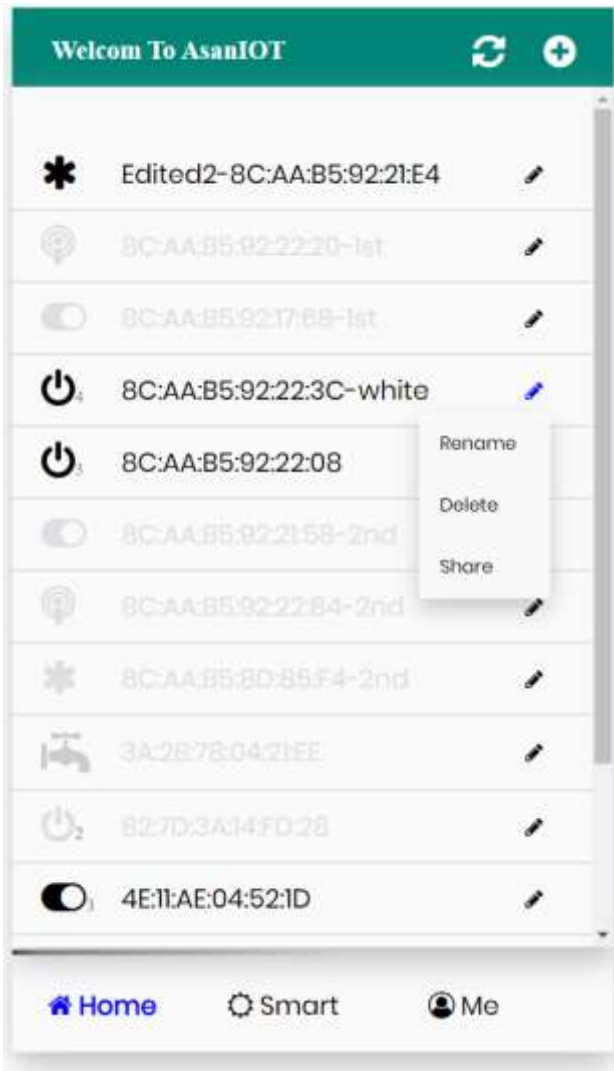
Welcom To AsanIOT

Edited2-8C:AA:B5:92:21:E4

8C:AA:B5:92:22:20-1st

8C:AA:B5:92:17:68-1st

4 8C:AA:B5:92:22:3C-white

Rename

3 8C:AA:B5:92:22:08

Delete

8C:AA:B5:92:21:58-2nd

Share

8C:AA:B5:92:22:84-2nd

8C:AA:B5:8D:B5:F4-2nd

3A:2B:78:04:21:EE

2 82:7D:3A:14:FD:28

1 4E:11:AE:04:52:1D

Home

Smart

Me